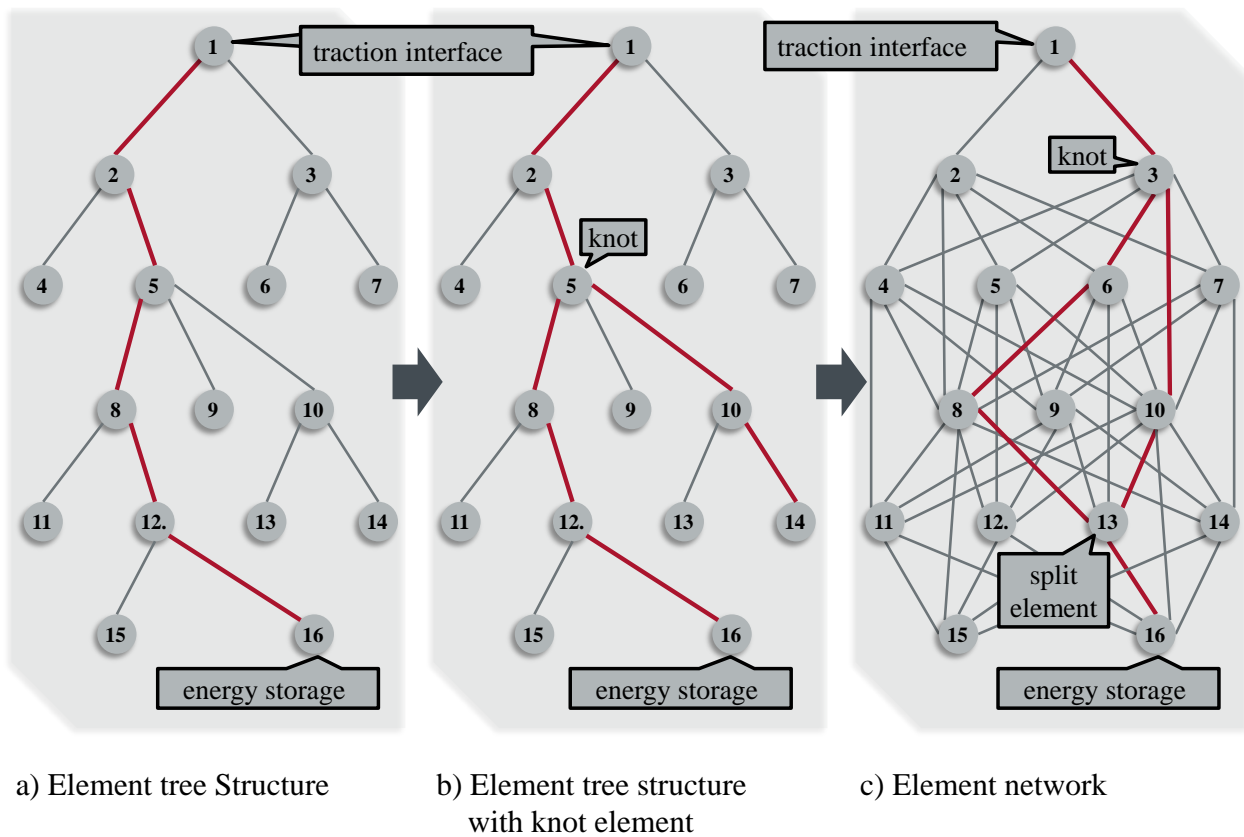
1
traction interface
2
3
4
5
6
7
8
9
10
11
12.
13
14
15
16
energy storage

1
2
3
knot
4
5
6
7
8
9
10
11
12.
13
14
15
16
energy storage

traction interface
1
knot
2
3
4
5
6
7
8
9
10
11
12.
13
14
split element
15
16
energy storage

a) Element tree Structure

b) Element tree structure with knot element

c) Element network